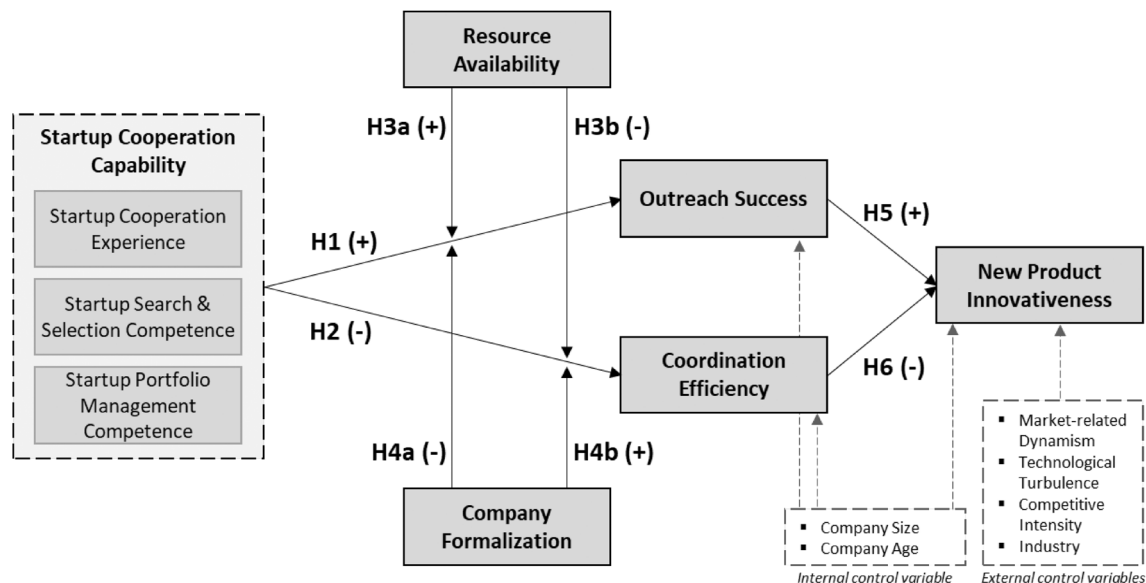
Resource Availability

Startup Cooperation Capability

Startup Cooperation Experience

Startup Search & Selection Competence

Startup Portfolio Management Competence

H3a (+)

H3b (-)

H1 (+)

H2 (-)

Outreach Success

Coordination Efficiency

H5 (+)

H6 (-)

New Product Innovativeness

H4a (-)

H4b (+)

Company Formalization

▪ Company Size
▪ Company Age

Internal control variable

▪ Market-related Dynamism
▪ Technological Turbulence
▪ Competitive Intensity
▪ Industry

External control variables